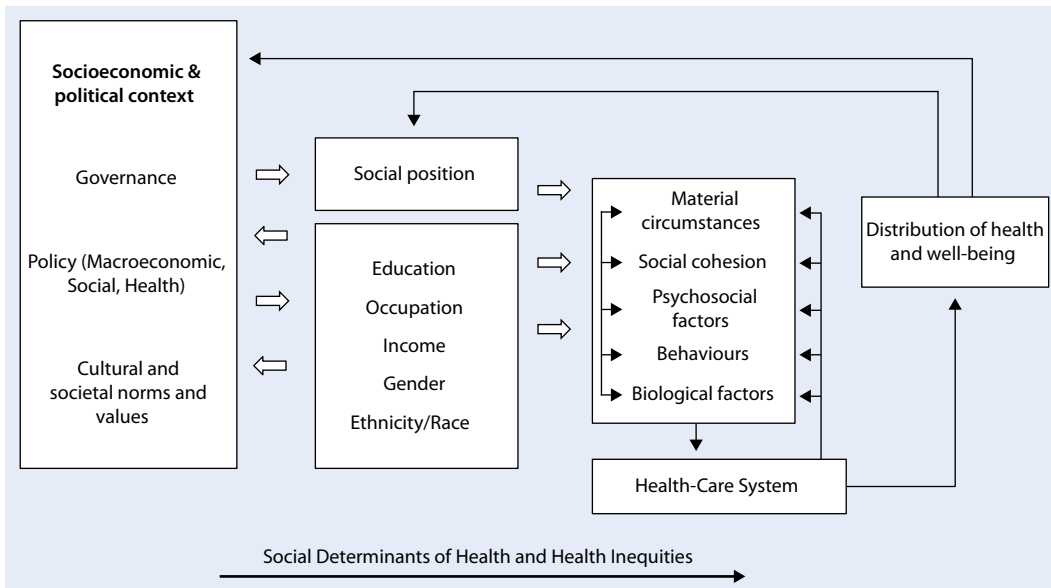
Socioeconomic & political context

Governance

Policy (Macroeconomic, Social, Health)

Cultural and societal norms and values

Social position

Education

Occupation

Income

Gender

Ethnicity/Race

Material circumstances

Social cohesion

Psychosocial factors

Behaviours

Biological factors

Health-Care System

Distribution of health and well-being

Social Determinants of Health and Health Inequities